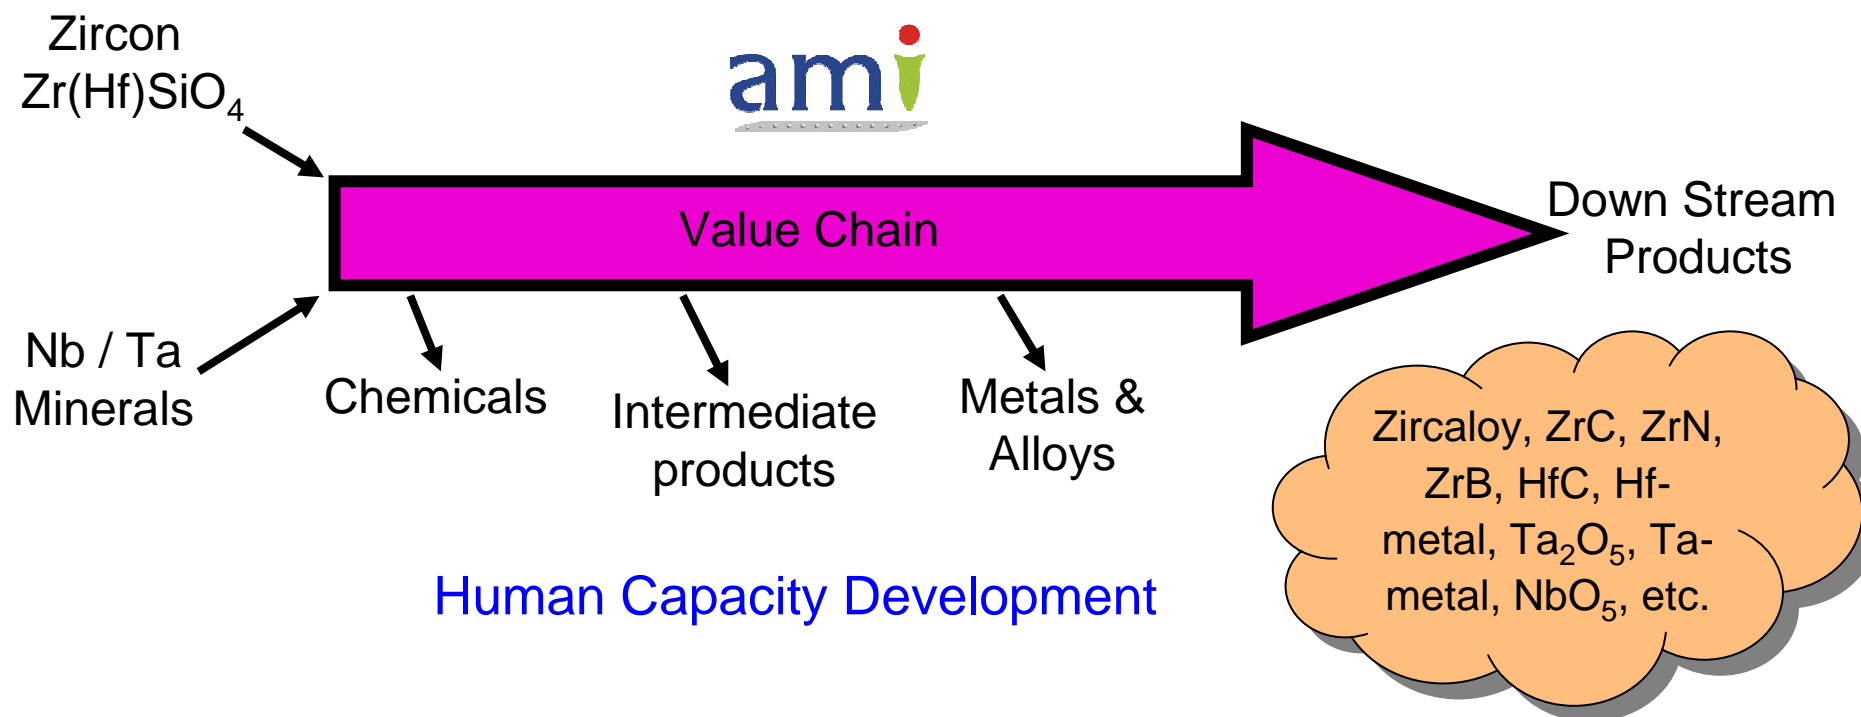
Zircon
$Zr(Hf)SiO_4$

ami

Value Chain

Down Stream Products

Nb / Ta Minerals

Chemicals

Intermediate products

Metals & Alloys

Zircaloy, ZrC, ZrN, ZrB, HfC, Hf-metal, $Ta_2O_5$, Ta-metal, $NbO_5$, etc.

Human Capacity Development